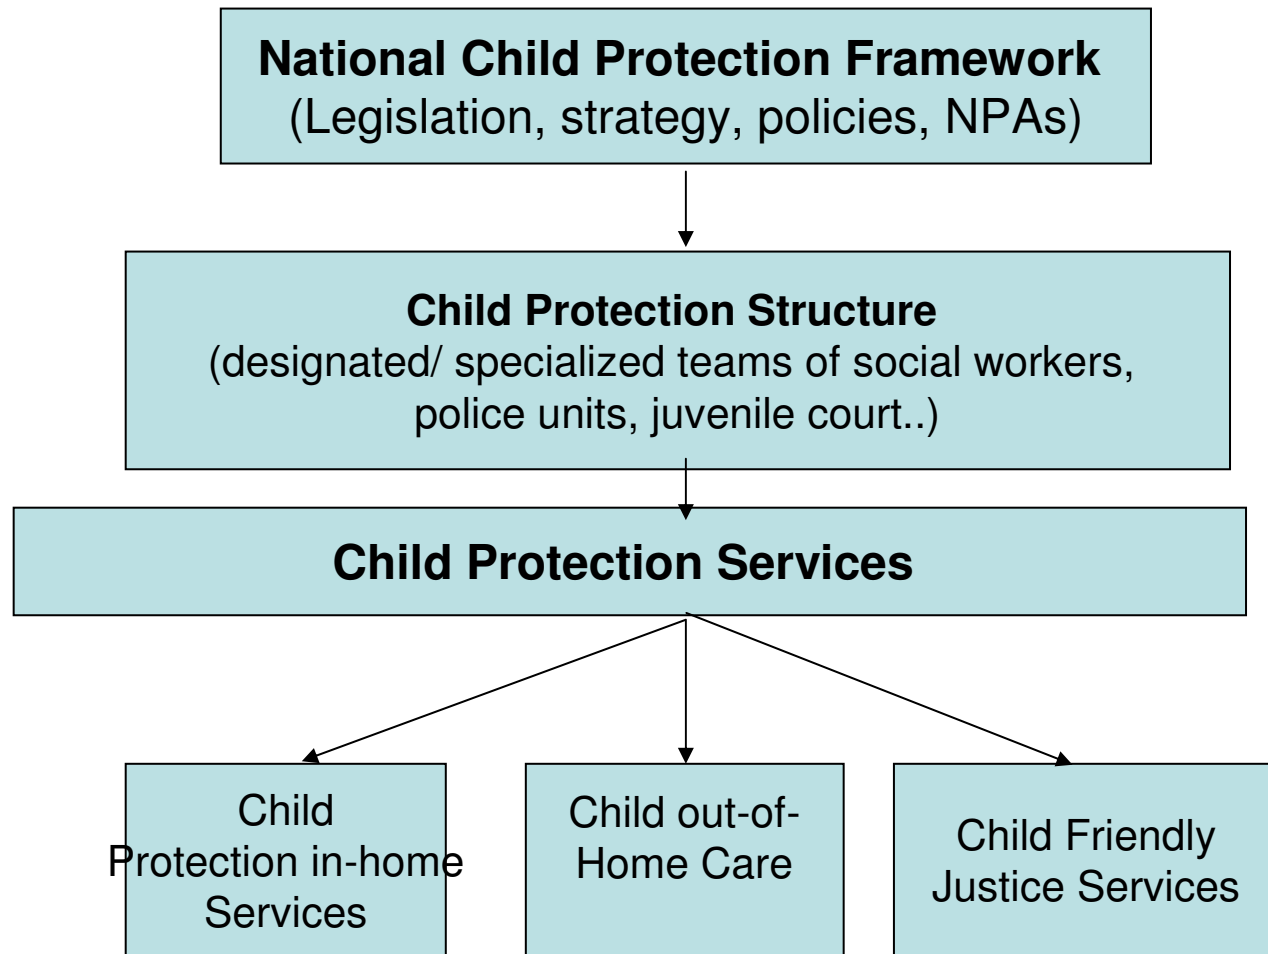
National Child Protection Framework
(Legislation, strategy, policies, NPAs)

Child Protection Structure
(designated/ specialized teams of social workers, police units, juvenile court..)

Child Protection Services

Child Protection in-home Services

Child out-of-Home Care

Child Friendly Justice Services